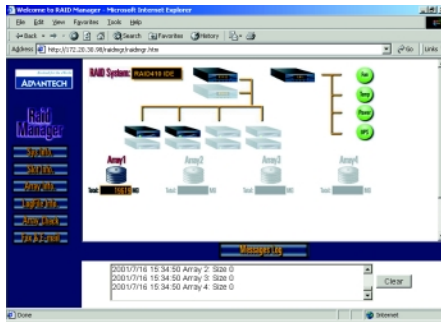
Welcome to RAID Manager - Microsoft Internet Explorer

File Edit View Favorites Tools Help

Back Search Favorites History

Address http://172.20.30.98/raidmgr/raidmgr.htm

Go Links

ADVANTECH

Raid Manager

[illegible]
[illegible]
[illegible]
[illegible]
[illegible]
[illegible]

RAID System: RAID410 IDE

Fan
Temp
Power
UPS

Array1 Array2 Array3 Array4

Total: 76819 MB
Total: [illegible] MB
Total: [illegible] MB
Total: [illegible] MB

Message Log

2001/7/16 15:34:50 Array 2: Size 0
2001/7/16 15:34:50 Array 3: Size 0
2001/7/16 15:34:50 Array 4: Size 0

Clear

Done

Internet